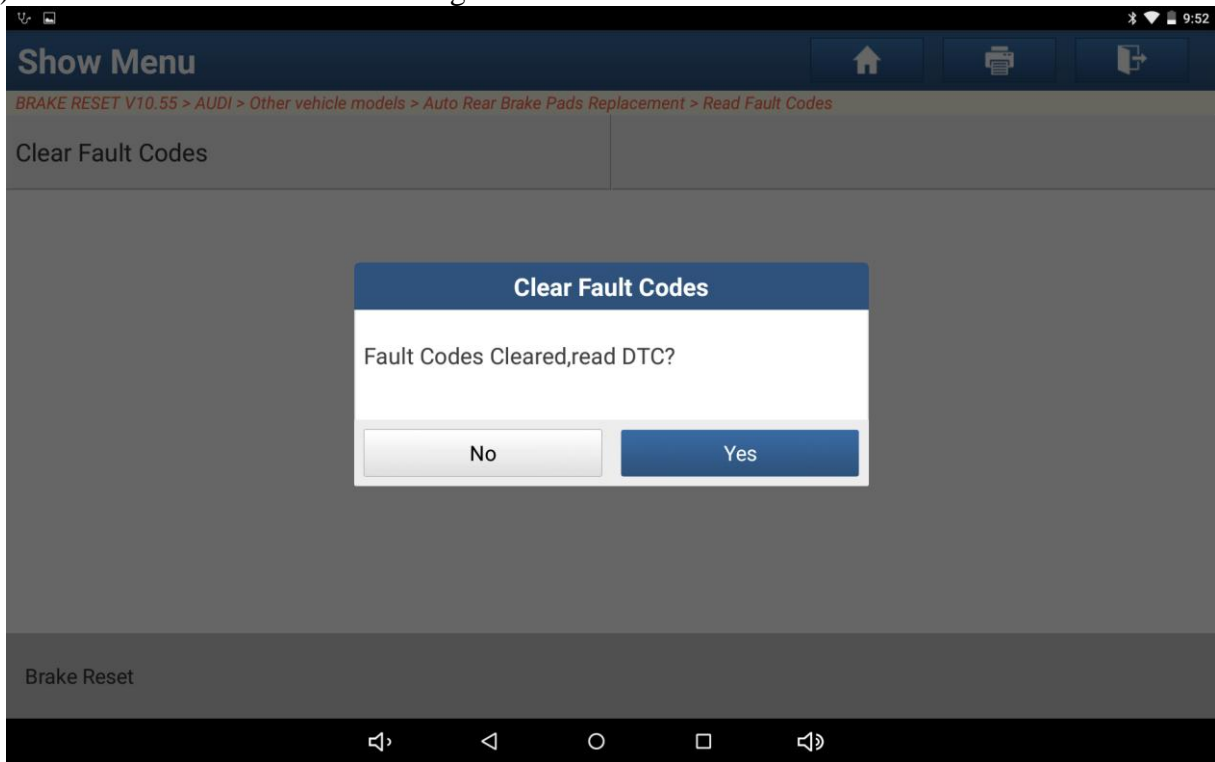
9:52

Show Menu

BRAKE RESET V10.55 > AUDI > Other vehicle models > Auto Rear Brake Pads Replacement > Read Fault Codes

Clear Fault Codes

Clear Fault Codes

Fault Codes Cleared,read DTC?

No

Yes

Brake Reset